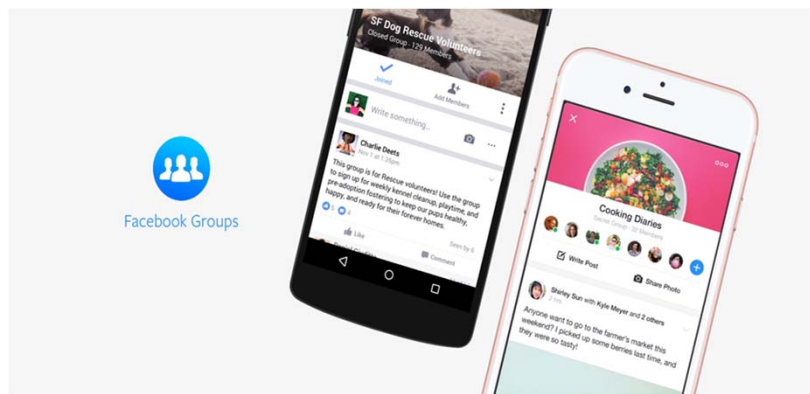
Facebook Groups

SF Dog Rescue Volunteers
Closed Group · 129 Members

Joined
Add Members

Write something...

Charlie Deets
Nov 1 at 1:25pm

This group is for Rescue volunteers! Use the group to sign up for weekly kennel cleanup, playtime, and pre-adoption fostering to keep our pups healthy, happy, and ready for their forever homes.

Seen by 6
Like
Comment

Cooking Diaries
Secret Group · 32 Members

Write Post
Share Photo

Shirley Sun with Kyle Meyer and 2 others

Anyone want to go to the farmer's market this weekend? I picked up some berries last time, and they were so tasty!